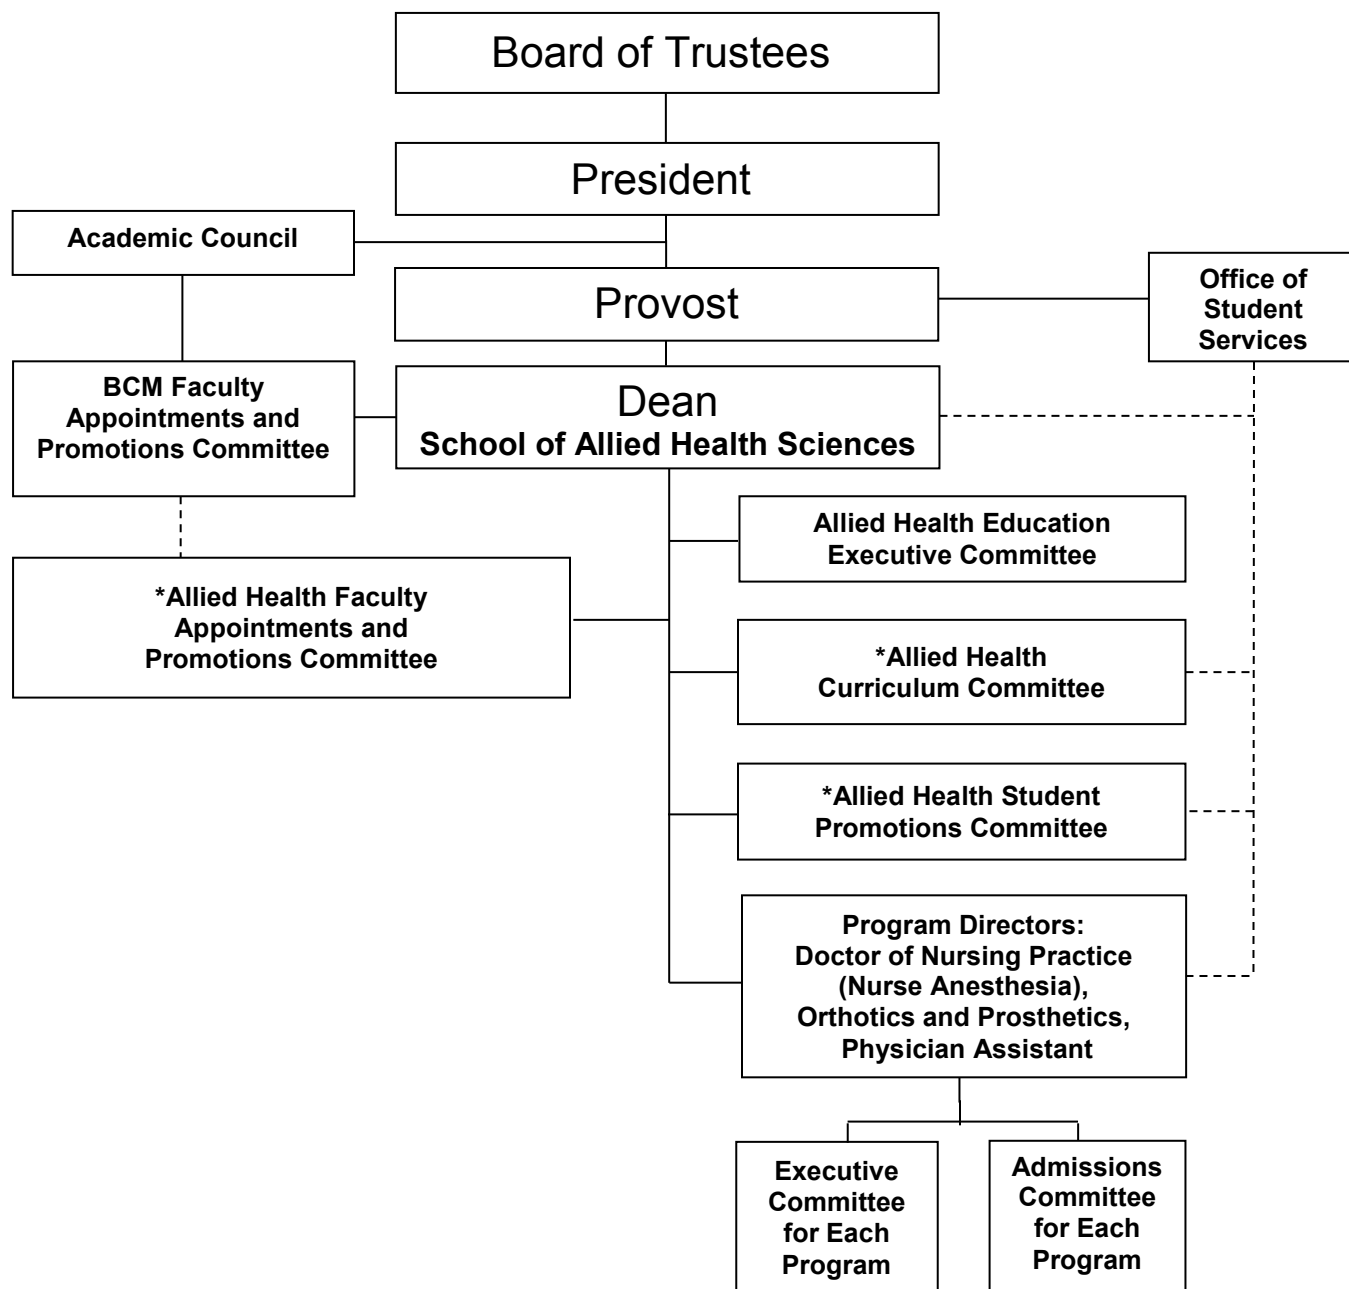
Board of Trustees

President

Academic Council

Provost

Office of Student Services

BCM Faculty Appointments and Promotions Committee

Dean
School of Allied Health Sciences

Allied Health Education Executive Committee

*Allied Health Faculty Appointments and Promotions Committee

*Allied Health Curriculum Committee

*Allied Health Student Promotions Committee

Program Directors:
Doctor of Nursing Practice (Nurse Anesthesia), Orthotics and Prosthetics, Physician Assistant

Executive Committee for Each Program

Admissions Committee for Each Program